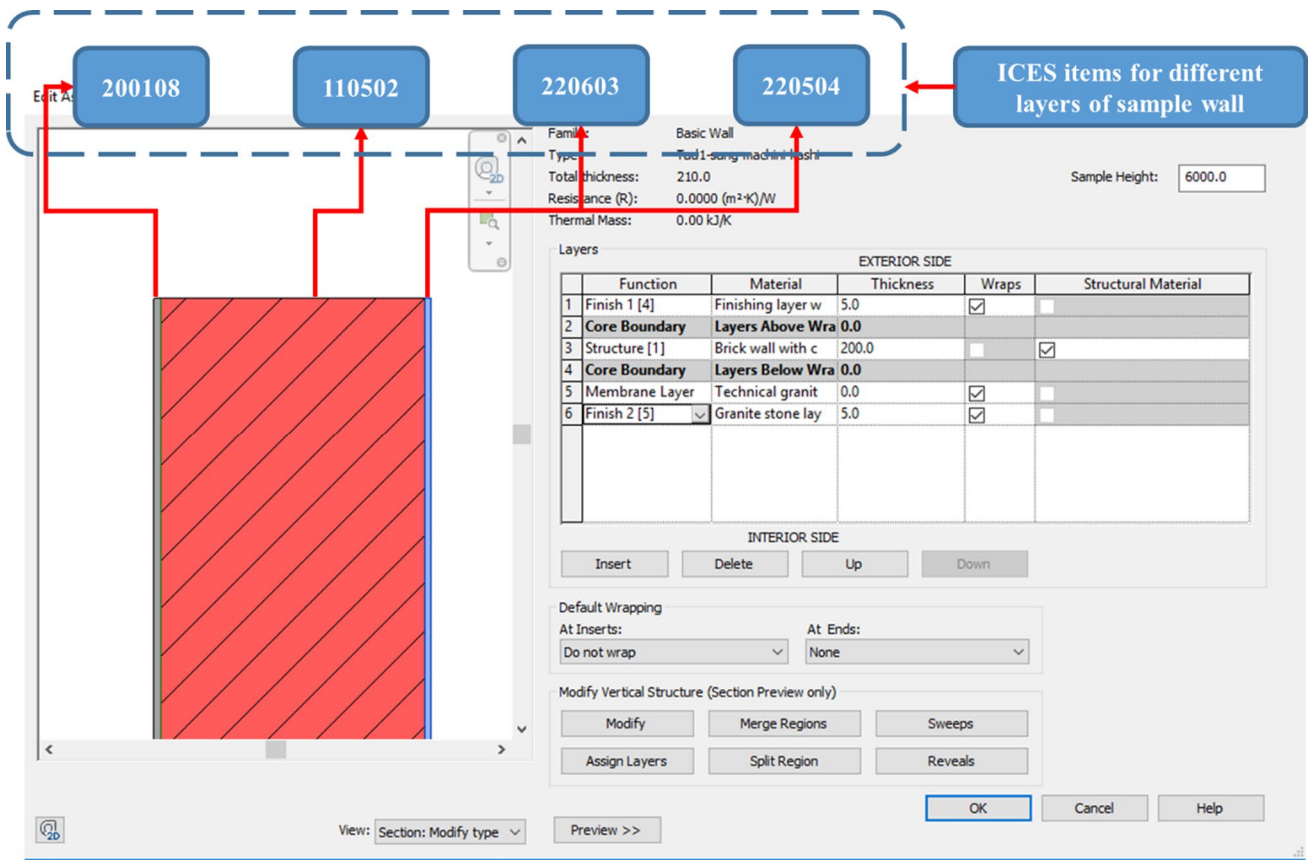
200108

110502

220603

220504

ICES items for different layers of sample wall

Edit As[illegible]

Family: Basic Wall
Type: Tud1-sang machini kashi
Total thickness: 210.0
Resistance (R): 0.0000 (m²·K)/W
Thermal Mass: 0.00 kJ/K

Sample Height: 6000.0

Layers

EXTERIOR SIDE

| | Function | Material | Thickness | Wraps | Structural Material |
|---|---|---|---|---|---|
| 1 | Finish 1 [4] | Finishing layer w | 5.0 | ☑ | ☐ |
| 2 | Core Boundary | Layers Above Wra | 0.0 | | |
| 3 | Structure [1] | Brick wall with c | 200.0 | ☐ | ☑ |
| 4 | Core Boundary | Layers Below Wra | 0.0 | | |
| 5 | Membrane Layer | Technical granit | 0.0 | ☑ | ☐ |
| 6 | Finish 2 [5] | Granite stone lay | 5.0 | ☑ | ☐ |

INTERIOR SIDE

Insert Delete Up Down

Default Wrapping
At Inserts: Do not wrap
At Ends: None

Modify Vertical Structure (Section Preview only)
Modify Merge Regions Sweeps
Assign Layers Split Region Reveals

OK Cancel Help

View: Section: Modify type

Preview >>